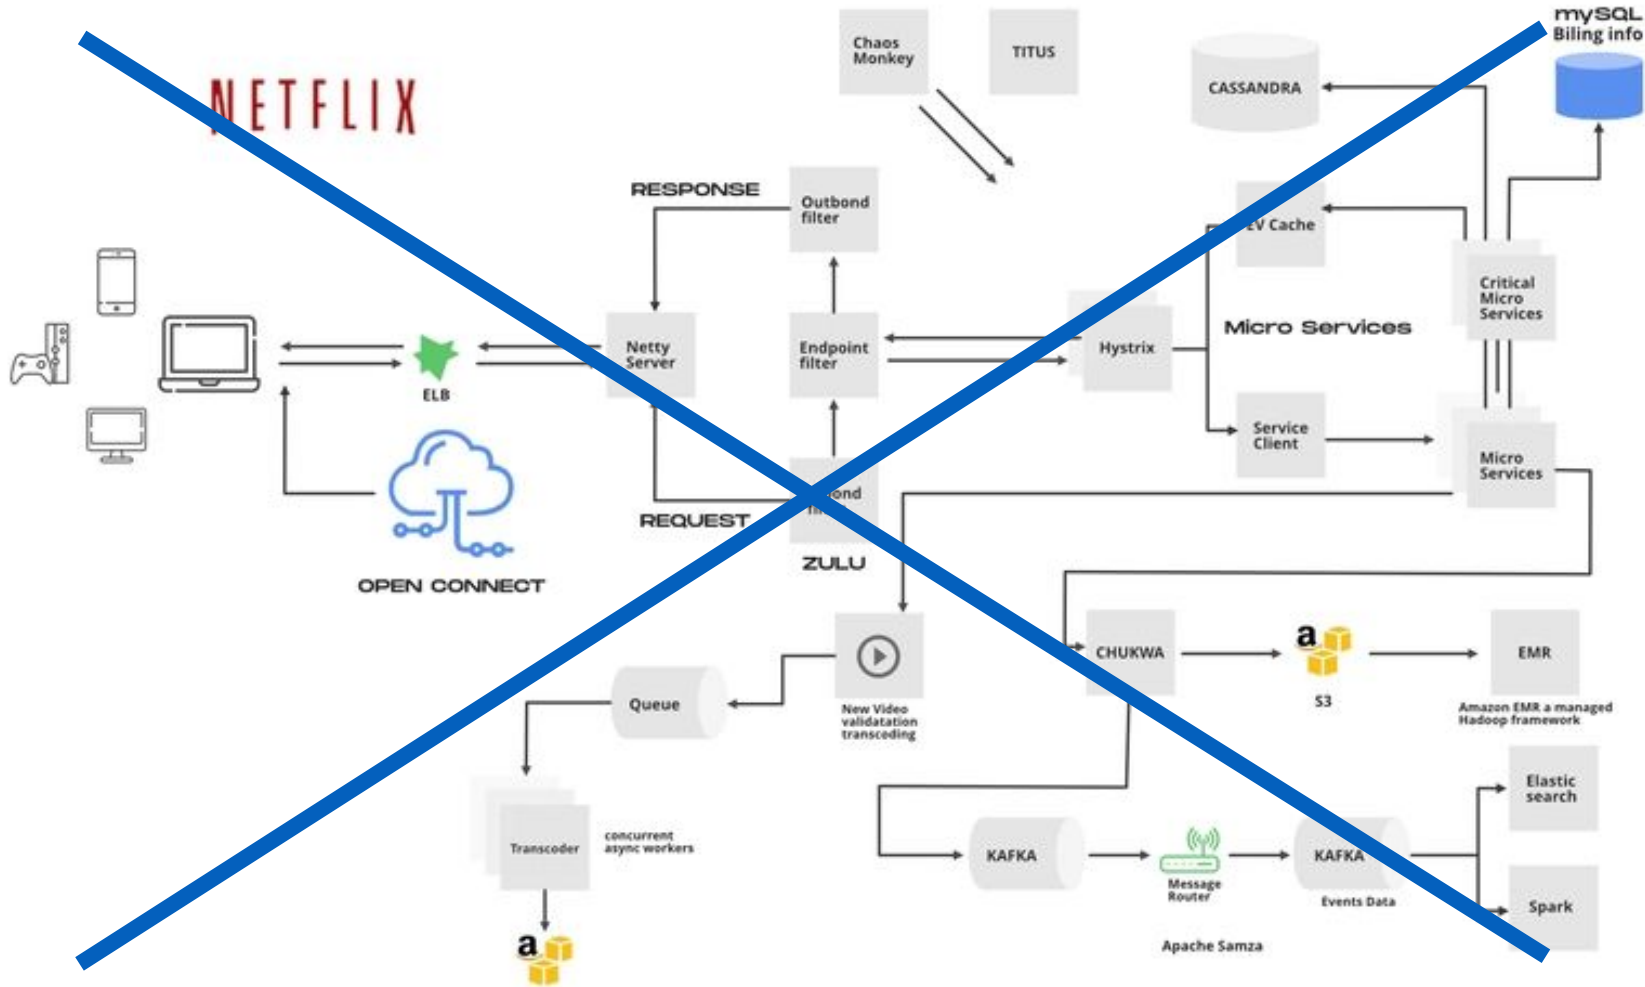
NETFLIX

Chaos Monkey

TITUS

mySQL Biling info

CASSANDRA

RESPONSE

Outbond filter

EV Cache

Critical Micro Services

ELB

Netty Server

Endpoint filter

Hystrix

Micro Services

Service Client

Micro Services

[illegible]ond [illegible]

REQUEST

ZULU

OPEN CONNECT

CHUKWA

S3

EMR

Amazon EMR a managed Hadoop framework

Queue

New Video validatation transceding

Elastic search

Transcoder

concurrent async workers

KAFKA

Message Router

KAFKA

Events Data

Spark

Apache Samza